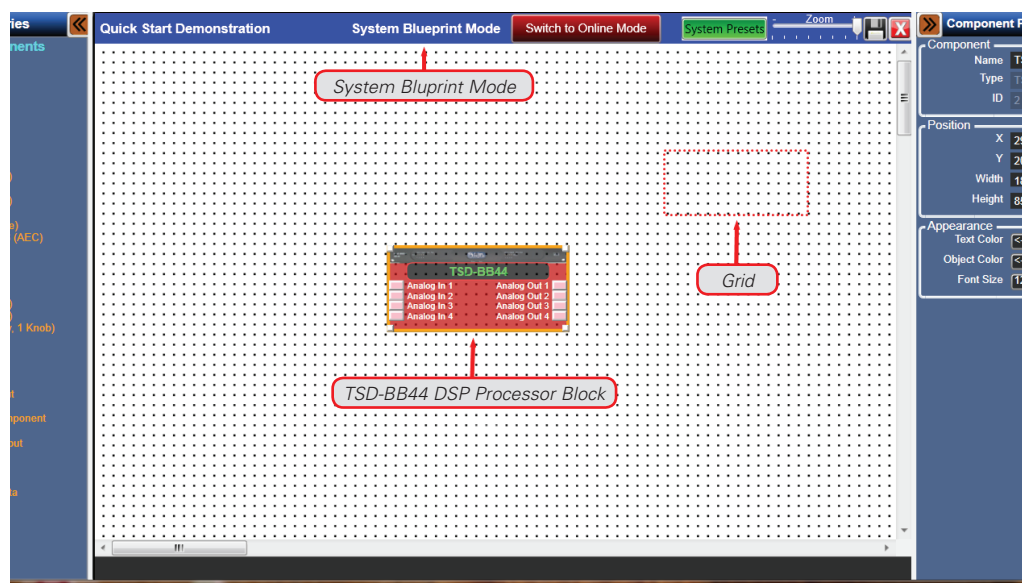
ies
nents

)
)
e)
(AEC)

)
)
, 1 Knob)

t
nponent
out

ta

Quick Start Demonstration
System Blueprint Mode
Switch to Online Mode
System Presets
Zoom

System Blueprint Mode

TSD-BB44
Analog In 1
Analog In 2
Analog In 3
Analog In 4
Analog Out 1
Analog Out 2
Analog Out 3
Analog Out 4

Grid

TSD-BB44 DSP Processor Block

Component P
Component
Name T
Type T
ID 2
Position
X 2
Y 2
Width 1
Height 8
Appearance
Text Color
Object Color
Font Size 1